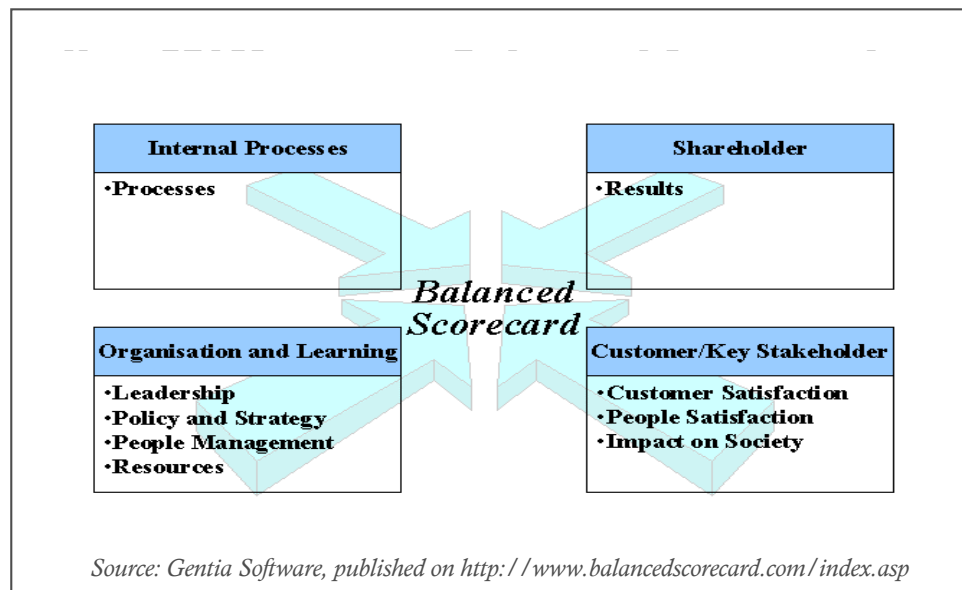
Internal Processes

•Processes

Shareholder

•Results

Balanced Scorecard

Organisation and Learning

•Leadership
•Policy and Strategy
•People Management
•Resources

Customer/Key Stakeholder

•Customer Satisfaction
•People Satisfaction
•Impact on Society

Source: Gentia Software, published on http://www.balancedscorecard.com/index.asp